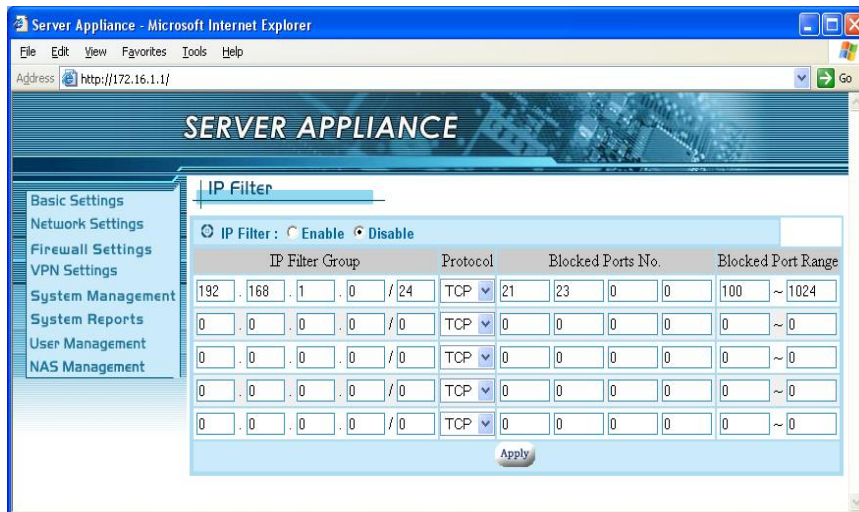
Server Appliance - Microsoft Internet Explorer

File Edit View Favorites Tools Help

Address http://172.16.1.1/ Go

SERVER APPLIANCE

Basic Settings
Network Settings
Firewall Settings
VPN Settings
System Management
System Reports
User Management
NAS Management

IP Filter

IP Filter : Enable Disable

| IP Filter Group | Protocol | Blocked Ports No. | Blocked Port Range |
|---|---|---|---|
| 192 . 168 . 1 . 0 / 24 | TCP | 21 23 0 0 | 100 ~ 1024 |
| 0 . 0 . 0 . 0 / 0 | TCP | 0 0 0 0 | 0 ~ 0 |
| 0 . 0 . 0 . 0 / 0 | TCP | 0 0 0 0 | 0 ~ 0 |
| 0 . 0 . 0 . 0 / 0 | TCP | 0 0 0 0 | 0 ~ 0 |
| 0 . 0 . 0 . 0 / 0 | TCP | 0 0 0 0 | 0 ~ 0 |

Apply